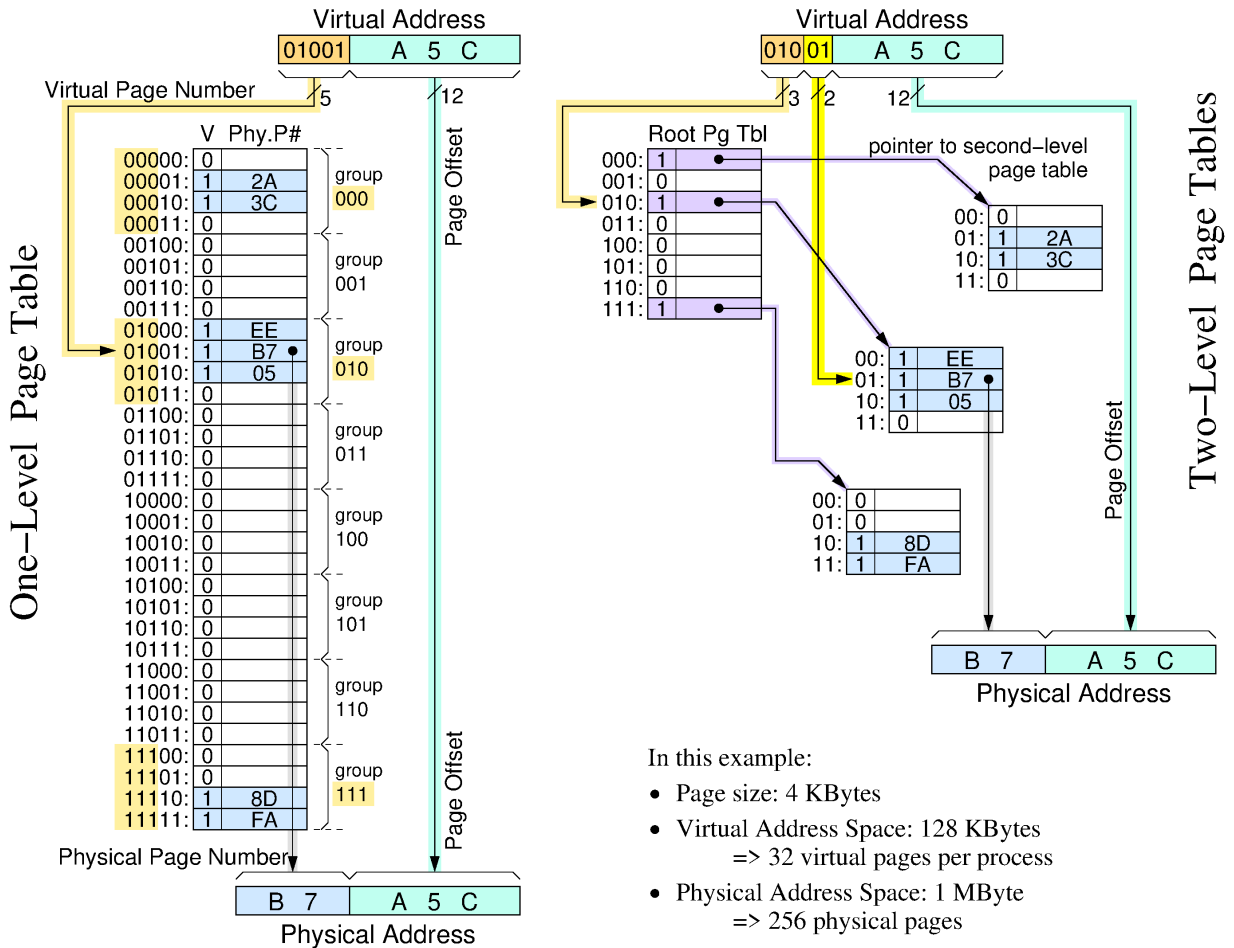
One–Level Page Table

Virtual Address

| 01001 | A 5 C |
|---|---|

Virtual Page Number

5

12

Page Offset

| | V | Phy.P# |
|---|---|---|
| 00000: | 0 | |
| 00001: | 1 | 2A |
| 00010: | 1 | 3C |
| 00011: | 0 | |
| 00100: | 0 | |
| 00101: | 0 | |
| 00110: | 0 | |
| 00111: | 0 | |
| 01000: | 1 | EE |
| 01001: | 1 | B7 |
| 01010: | 1 | 05 |
| 01011: | 0 | |
| 01100: | 0 | |
| 01101: | 0 | |
| 01110: | 0 | |
| 01111: | 0 | |
| 10000: | 0 | |
| 10001: | 0 | |
| 10010: | 0 | |
| 10011: | 0 | |
| 10100: | 0 | |
| 10101: | 0 | |
| 10110: | 0 | |
| 10111: | 0 | |
| 11000: | 0 | |
| 11001: | 0 | |
| 11010: | 0 | |
| 11011: | 0 | |
| 11100: | 0 | |
| 11101: | 0 | |
| 11110: | 1 | 8D |
| 11111: | 1 | FA |

group 000

group 001

group 010

group 011

group 100

group 101

group 110

group 111

Page Offset

Physical Page Number

| B 7 | A 5 C |
|---|---|

Physical Address

Virtual Address

| 010 | 01 | A 5 C |
|---|---|---|

3

2

12

Root Pg Tbl

| | |
|---|---|
| 000: | 1 |
| 001: | 0 |
| 010: | 1 |
| 011: | 0 |
| 100: | 0 |
| 101: | 0 |
| 110: | 0 |
| 111: | 1 |

pointer to second–level page table

| | | |
|---|---|---|
| 00: | 0 | |
| 01: | 1 | 2A |
| 10: | 1 | 3C |
| 11: | 0 | |

| | | |
|---|---|---|
| 00: | 1 | EE |
| 01: | 1 | B7 |
| 10: | 1 | 05 |
| 11: | 0 | |

| | | |
|---|---|---|
| 00: | 0 | |
| 01: | 0 | |
| 10: | 1 | 8D |
| 11: | 1 | FA |

Page Offset

| B 7 | A 5 C |
|---|---|

Physical Address

Two–Level Page Tables

In this example:

• Page size: 4 KBytes

• Virtual Address Space: 128 KBytes
=> 32 virtual pages per process

• Physical Address Space: 1 MByte
=> 256 physical pages